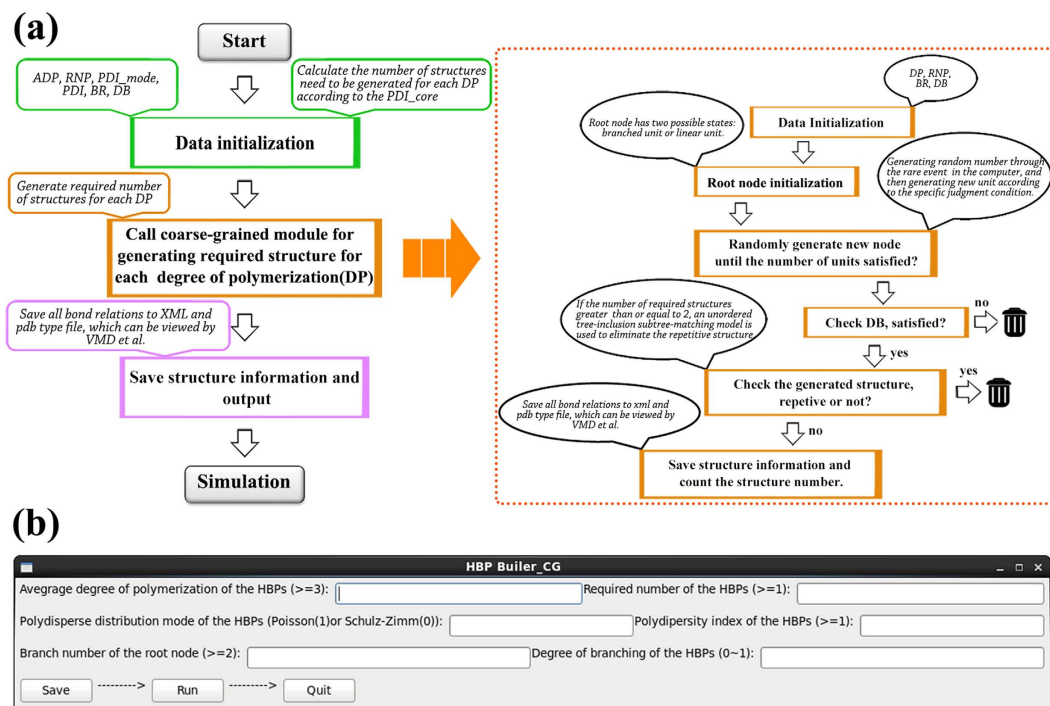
(a)

Start

ADP, RNP, PDI_mode, PDI, BR, DB

Calculate the number of structures need to be generated for each DP according to the PDI_core

Data initialization

Generate required number of structures for each DP

Call coarse-grained module for generating required structure for each degree of polymerization(DP)

Save all bond relations to XML and pdb type file, which can be viewed by VMD et al.

Save structure information and output

Simulation

DP, RNP, BR, DB

Root node has two possible states: branched unit or linear unit.

Data Initialization

Generating random number through the rare event in the computer, and then generating new unit according to the specific judgment condition.

Root node initialization

Randomly generate new node until the number of units satisfied?

If the number of required structures greater than or equal to 2, an unordered tree-inclusion subtree-matching model is used to eliminate the repetitive structure

Check DB, satisfied?

no

yes

Check the generated structure, repetive or not?

yes

Save all bond relations to xml and pdb type file, which can be viewed by VMD et al.

no

Save structure information and count the structure number.

(b)

HBP Builer_CG

Avegrage degree of polymerization of the HBPs (>=3):

Required number of the HBPs (>=1):

Polydisperse distribution mode of the HBPs (Poisson(1)or Schulz-Zimm(0)):

Polydipersity index of the HBPs (>=1):

Branch number of the root node (>=2):

Degree of branching of the HBPs (0~1):

Save ---------> Run ---------> Quit